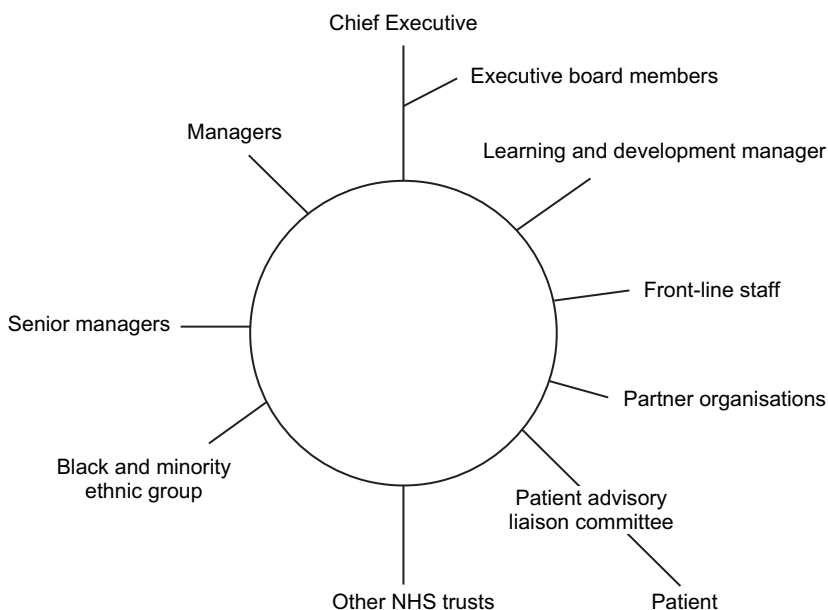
Chief Executive

Executive board members

Managers

Learning and development manager

Front-line staff

Senior managers

Partner organisations

Black and minority ethnic group

Patient advisory liaison committee

Other NHS trusts

Patient